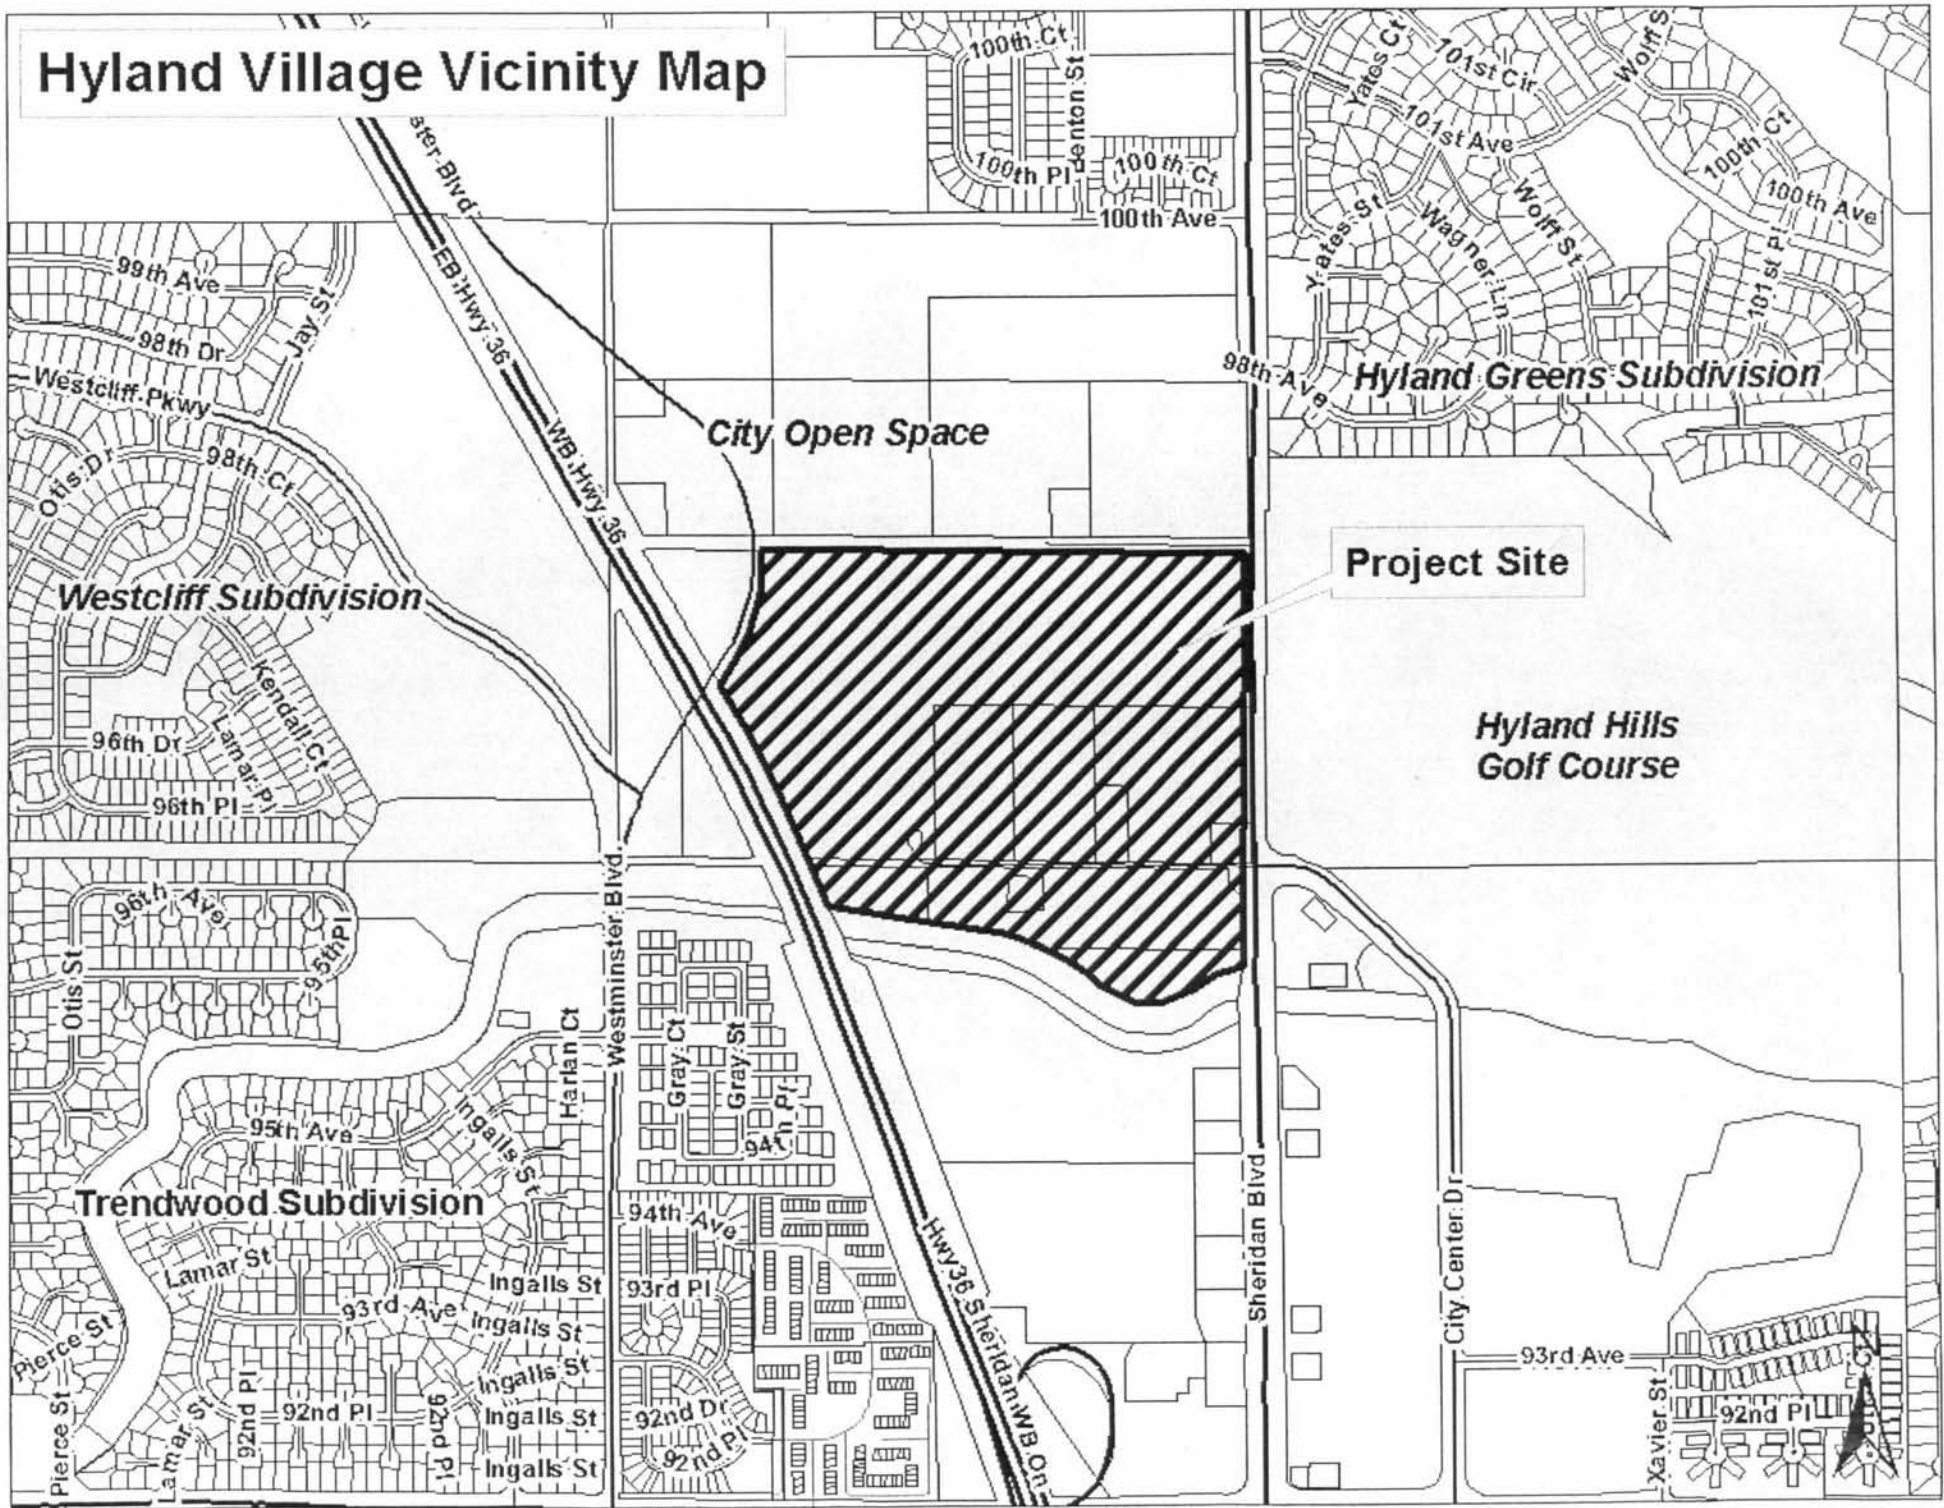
Hyland Village Vicinity Map

100th Ct
Lenton St
100th Pl
100th Ct
100th Ave
Yates Ct
101st Cir
Wolff St
101st Ave
100th Ct
100th Ave
Yates St
Wagner Ln
Wolff St
101st Pl
98th Ave
Hyland Greens Subdivision
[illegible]ater Blvd
EB Hwy 36
WB Hwy 36
99th Ave
98th Dr
Jay St
Westcliff Pkwy
City Open Space
Otis Dr
98th Ct
Project Site
Westcliff Subdivision
Kendall Ct
Lamar Pl
96th Dr
96th Pl
Hyland Hills
Golf Course
96th Ave
95th Pl
Otis St
Harlan Ct
Westminster Blvd
Gray Ct
Gray St
94th Pl
95th Ave
Ingalls St
Trendwood Subdivision
94th Ave
Hwy 36 Sheridan WB On
Sheridan Blvd
City Center Dr
Lamar St
Ingalls St
93rd Pl
93rd Ave
Ingalls St
Pierce St
Ingalls St
92nd Pl
92nd Pl
Ingalls St
92nd Dr
92nd Pl
Pierce St
Lamar St
92nd Pl
Ingalls St
93rd Ave
Xavier St
92nd Pl